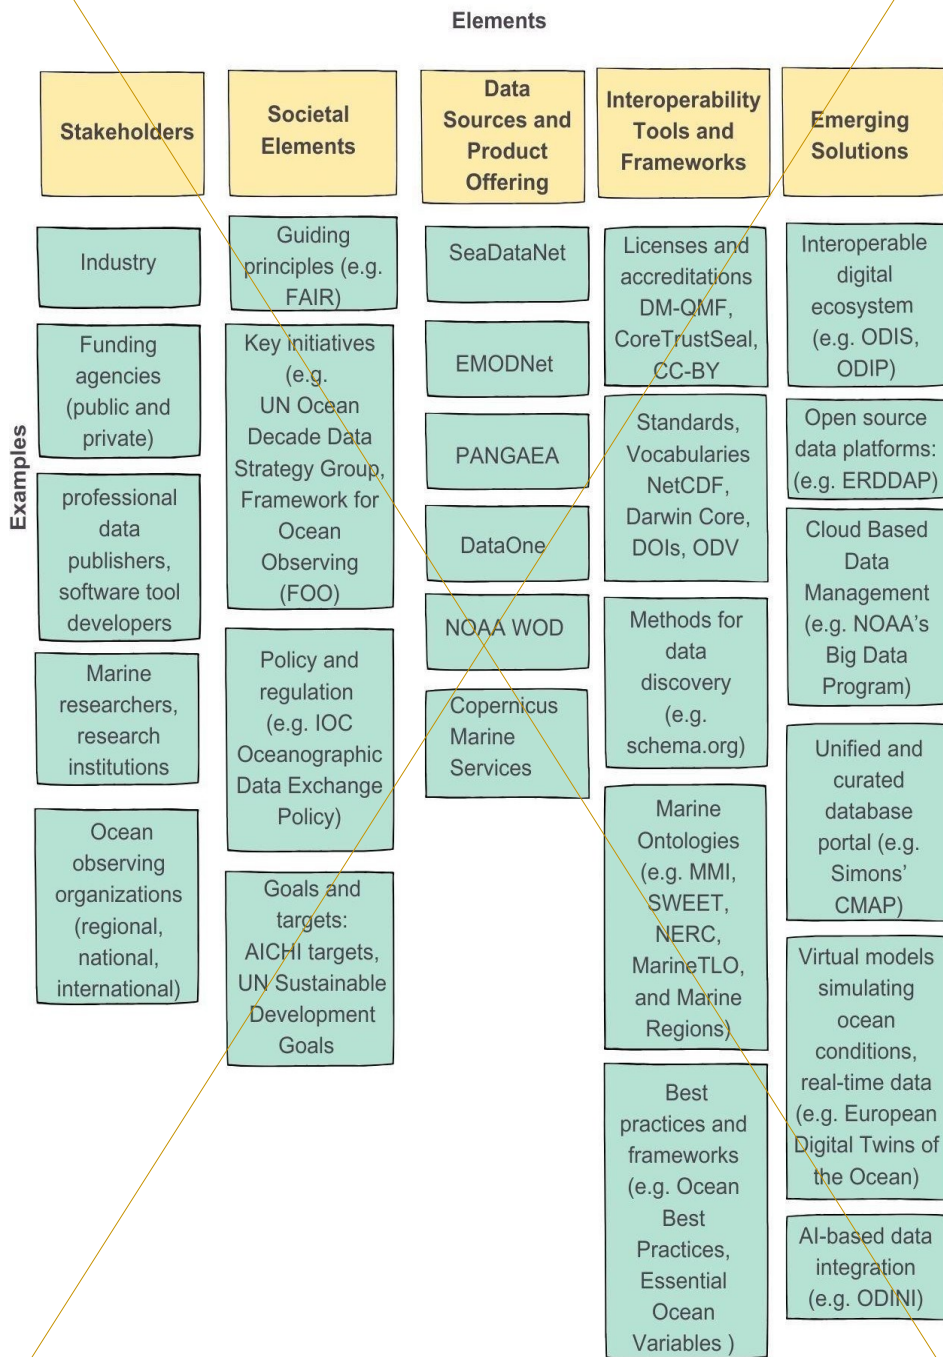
Elements

Examples

Stakeholders

Industry

Funding agencies (public and private)

professional data publishers, software tool developers

Marine researchers, research institutions

Ocean observing organizations (regional, national, international)

Societal Elements

Guiding principles (e.g. FAIR)

Key initiatives (e.g. UN Ocean Decade Data Strategy Group, Framework for Ocean Observing (FOO)

Policy and regulation (e.g. IOC Oceanographic Data Exchange Policy)

Goals and targets: AICHI targets, UN Sustainable Development Goals

Data Sources and Product Offering

SeaDataNet

EMODNet

PANGAEA

DataOne

NOAA WOD

Copernicus Marine Services

Interoperability Tools and Frameworks

Licenses and accreditations DM-QMF, CoreTrustSeal, CC-BY

Standards, Vocabularies NetCDF, Darwin Core, DOIs, ODV

Methods for data discovery (e.g. schema.org)

Marine Ontologies (e.g. MMI, SWEET, NERC, MarineTLO, and Marine Regions)

Best practices and frameworks (e.g. Ocean Best Practices, Essential Ocean Variables )

Emerging Solutions

Interoperable digital ecosystem (e.g. ODIS, ODIP)

Open source data platforms: (e.g. ERDDAP)

Cloud Based Data Management (e.g. NOAA's Big Data Program)

Unified and curated database portal (e.g. Simons' CMAP)

Virtual models simulating ocean conditions, real-time data (e.g. European Digital Twins of the Ocean)

AI-based data integration (e.g. ODINI)